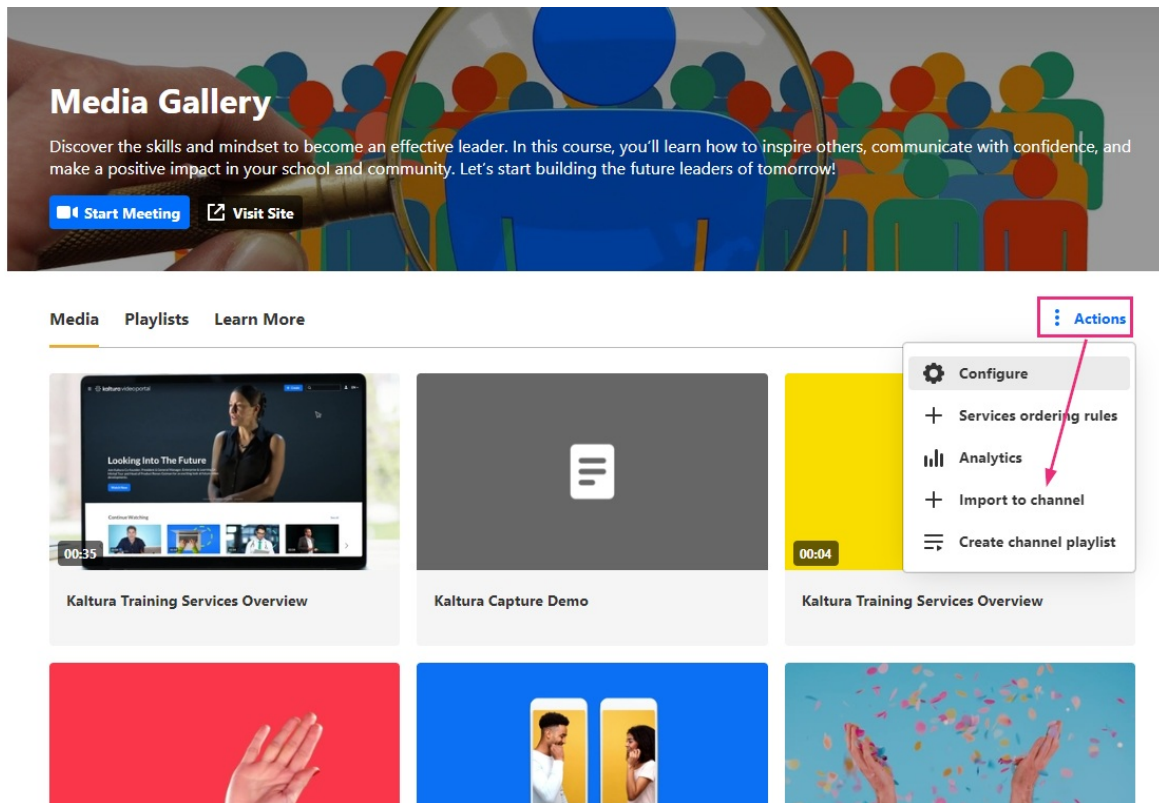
Media Gallery

Discover the skills and mindset to become an effective leader. In this course, you'll learn how to inspire others, communicate with confidence, and make a positive impact in your school and community. Let's start building the future leaders of tomorrow!

Start Meeting
Visit Site

Media
Playlists
Learn More

Actions

Configure
Services ordering rules
Analytics
Import to channel
Create channel playlist

kaltura videoportal
Looking Into The Future
Continue Watching
00:35
Kaltura Training Services Overview

Kaltura Capture Demo

00:04
Kaltura Training Services Overview